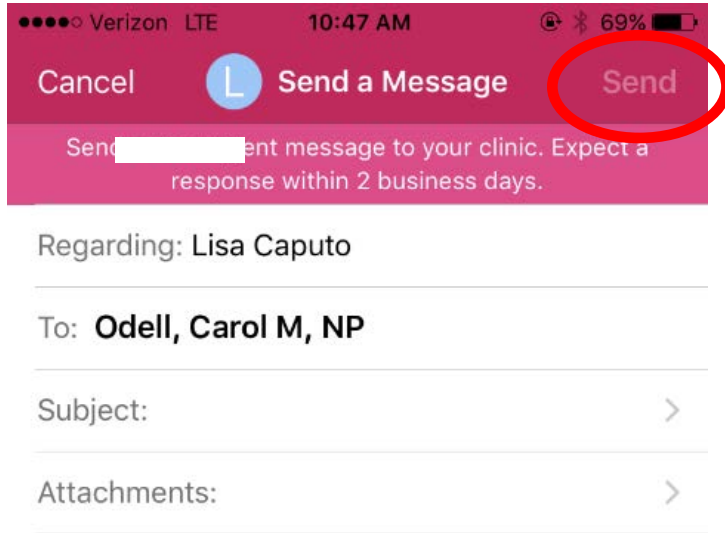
Verizon LTE 10:47 AM 69%

Cancel L Send a Message Send

Senc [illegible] ent message to your clinic. Expect a response within 2 business days.

Regarding: Lisa Caputo

To: Odell, Carol M, NP

Subject:

Attachments: